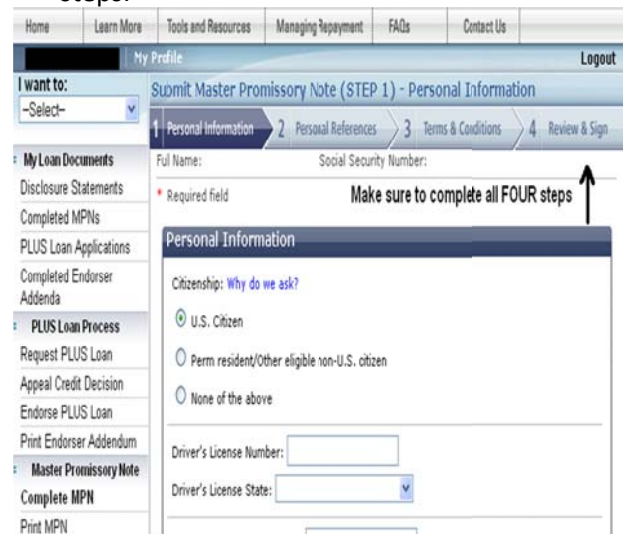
steps:

Home | Learn More | Tools and Resources | Managing Repayment | FAQs | Contact Us

My Profile

Logout

I want to:

-Select-

My Loan Documents

Disclosure Statements

Completed MPNs

PLUS Loan Applications

Completed Endorser Addenda

PLUS Loan Process

Request PLUS Loan

Appeal Credit Decision

Endorse PLUS Loan

Print Endorser Addendum

Master Promissory Note

Complete MPN

Print MPN

Submit Master Promissory Note (STEP 1) - Personal Information

1 Personal Information 2 Personal References 3 Terms & Conditions 4 Review & Sign

Full Name: Social Security Number:

* Required field

Make sure to complete all FOUR steps

Personal Information

Citizenship: Why do we ask?

U.S. Citizen

Perm resident/Other eligible non-U.S. citizen

None of the above

Driver's License Number:

Driver's License State: